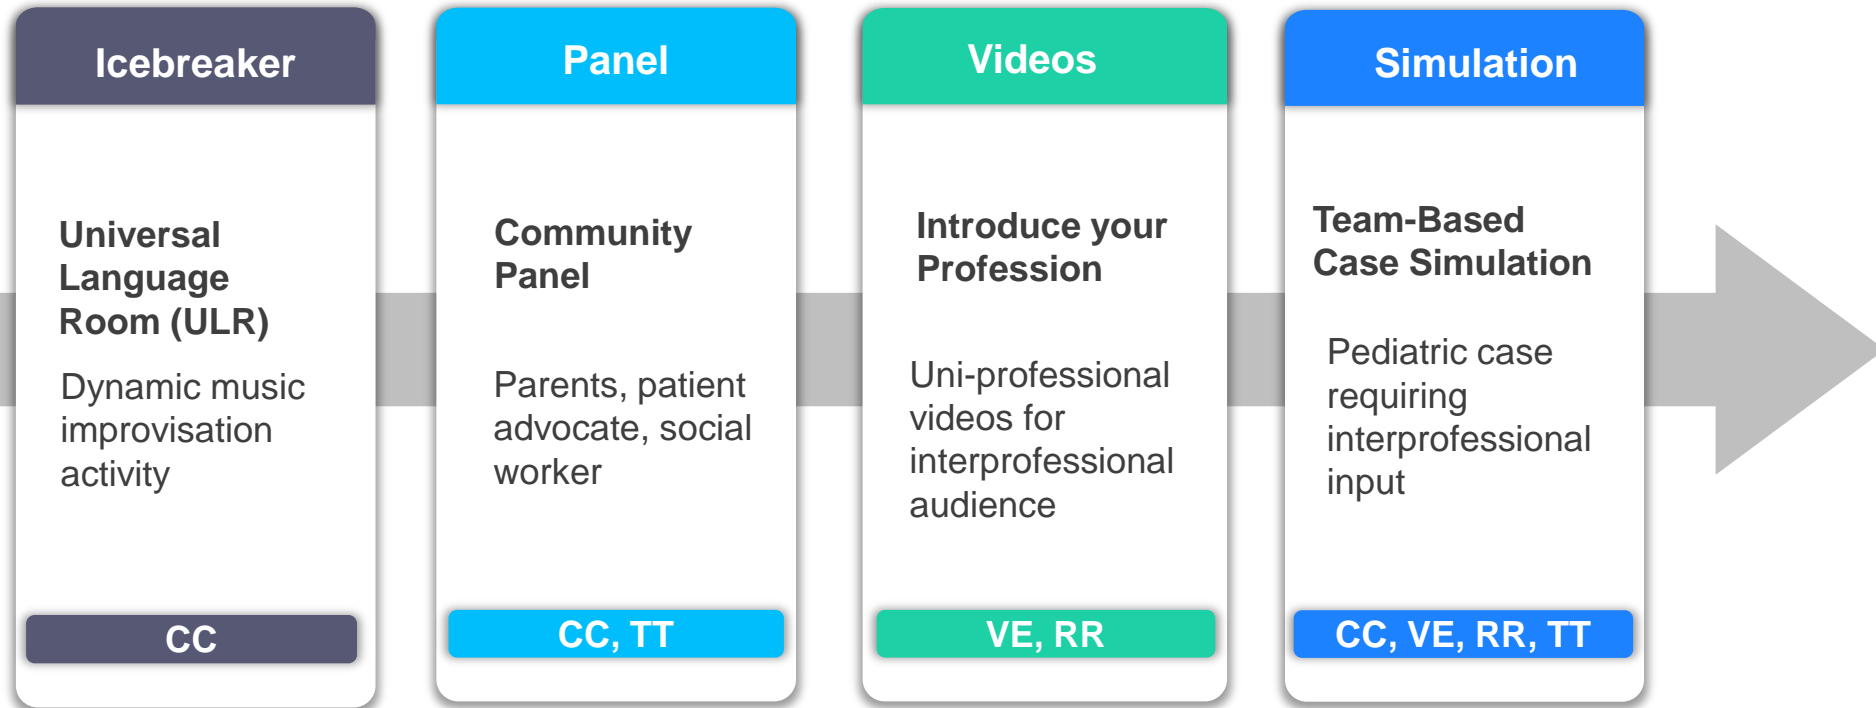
Icebreaker

Universal Language Room (ULR)

Dynamic music improvisation activity

CC

Panel

Community Panel

Parents, patient advocate, social worker

CC, TT

Videos

Introduce your Profession

Uni-professional videos for interprofessional audience

VE, RR

Simulation

Team-Based Case Simulation

Pediatric case requiring interprofessional input

CC, VE, RR, TT